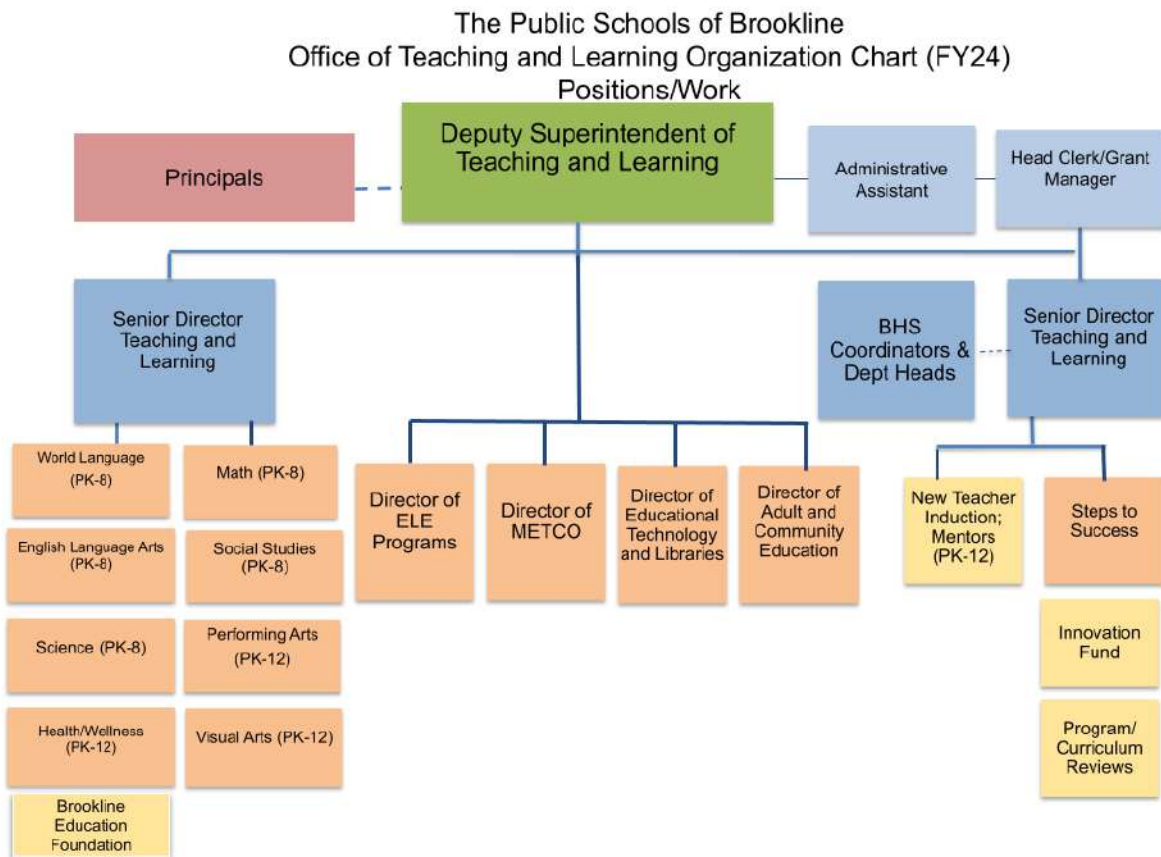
The Public Schools of Brookline
Office of Teaching and Learning Organization Chart (FY24)
Positions/Work

Principals

Deputy Superintendent of Teaching and Learning

Administrative Assistant

Head Clerk/Grant Manager

Senior Director Teaching and Learning

World Language (PK-8)

Math (PK-8)

English Language Arts (PK-8)

Social Studies (PK-8)

Science (PK-8)

Performing Arts (PK-12)

Health/Wellness (PK-12)

Visual Arts (PK-12)

Brookline Education Foundation

Director of ELE Programs

Director of METCO

Director of Educational Technology and Libraries

Director of Adult and Community Education

BHS Coordinators & Dept Heads

Senior Director Teaching and Learning

New Teacher Induction; Mentors (PK-12)

Steps to Success

Innovation Fund

Program/ Curriculum Reviews